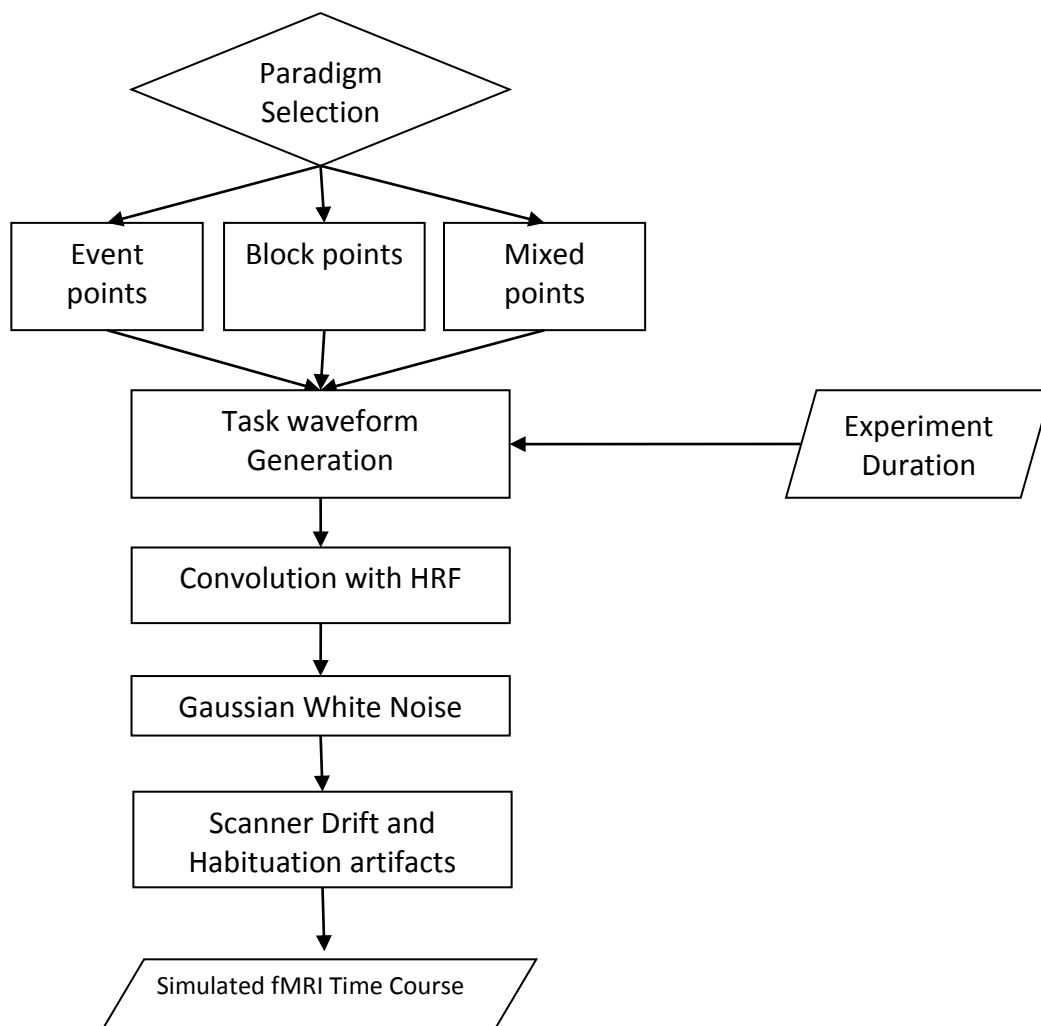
Paradigm Selection

Event points

Block points

Mixed points

Task waveform Generation

Experiment Duration

Convolution with HRF

Gaussian White Noise

Scanner Drift and Habituation artifacts

Simulated fMRI Time Course